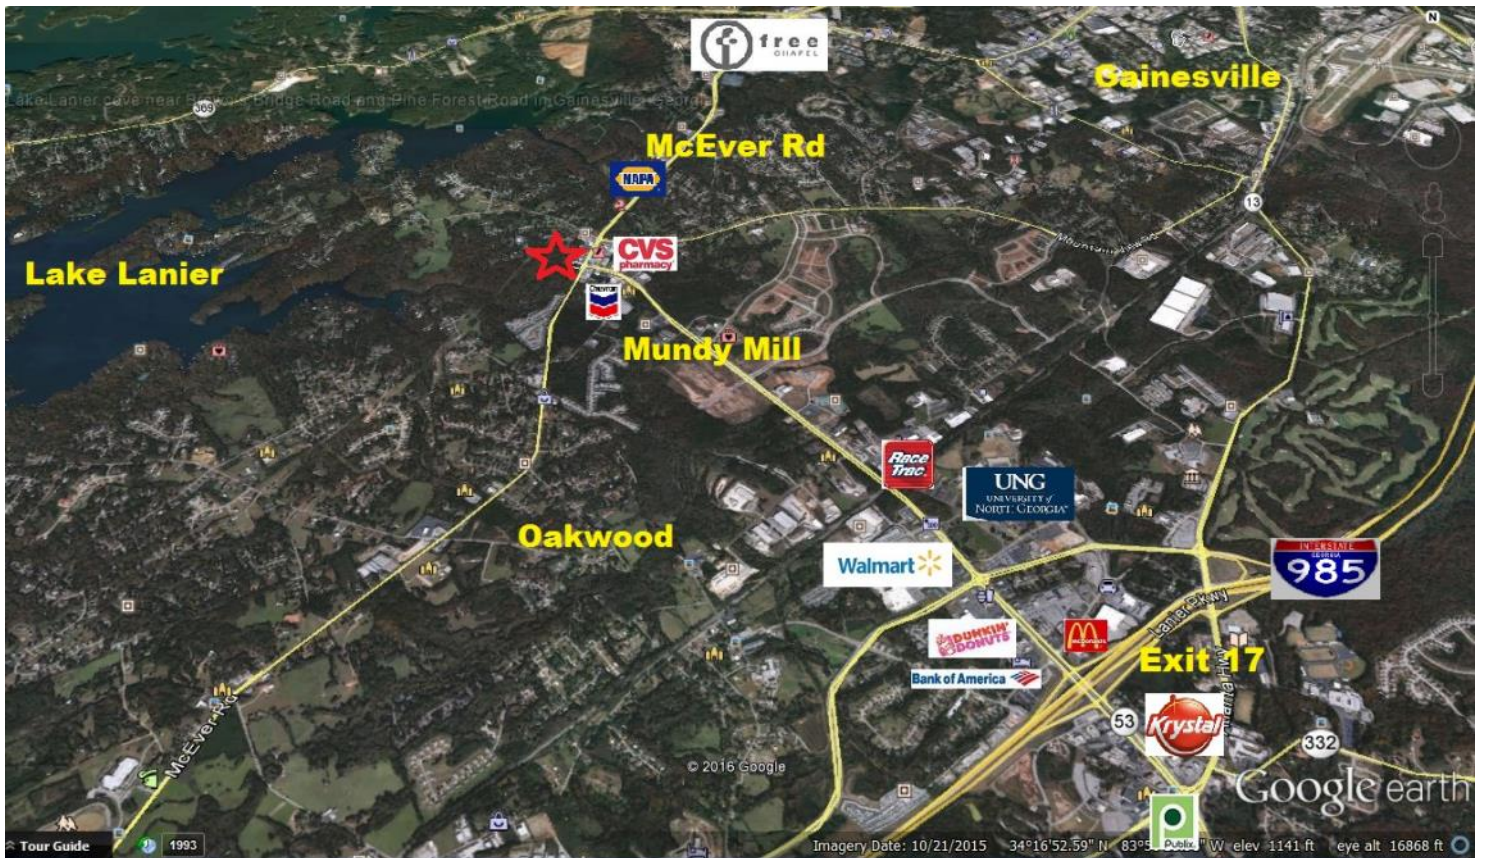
free CHAPEL

Gainesville

Lake Lanier cove near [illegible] Bridge Road and Pine Forest Road in Gainesville, Georgia

McEver Rd

NAPA

Lake Lanier

CVS pharmacy

Chevron

Mundy Mill

Mountain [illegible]

13

369

RaceTrac

UNG UNIVERSITY of NORTH GEORGIA

Oakwood

Walmart

INTERSTATE GEORGIA 985

Lanier Pkwy

DUNKIN' DONUTS

McDonald's

Bank of America

Exit 17

53

Krystal

332

McEver Rd

© 2016 Google

Google earth

Tour Guide

1993

Imagery Date: 10/21/2015 34°16'52.59" N 83°5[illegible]" W elev 1141 ft eye alt 16868 ft